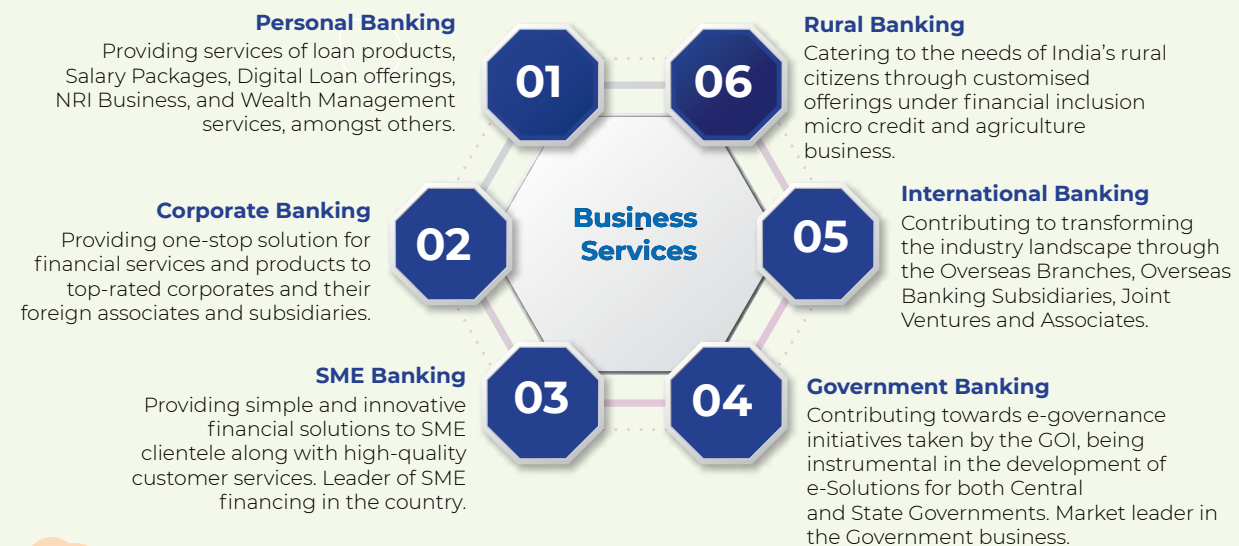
Personal Banking
Providing services of loan products, Salary Packages, Digital Loan offerings, NRI Business, and Wealth Management services, amongst others.

01

06

Rural Banking
Catering to the needs of India's rural citizens through customised offerings under financial inclusion micro credit and agriculture business.

Corporate Banking
Providing one-stop solution for financial services and products to top-rated corporates and their foreign associates and subsidiaries.

02

Business Services

05

International Banking
Contributing to transforming the industry landscape through the Overseas Branches, Overseas Banking Subsidiaries, Joint Ventures and Associates.

SME Banking
Providing simple and innovative financial solutions to SME clientele along with high-quality customer services. Leader of SME financing in the country.

03

04

Government Banking
Contributing towards e-governance initiatives taken by the GOI, being instrumental in the development of e-Solutions for both Central and State Governments. Market leader in the Government business.